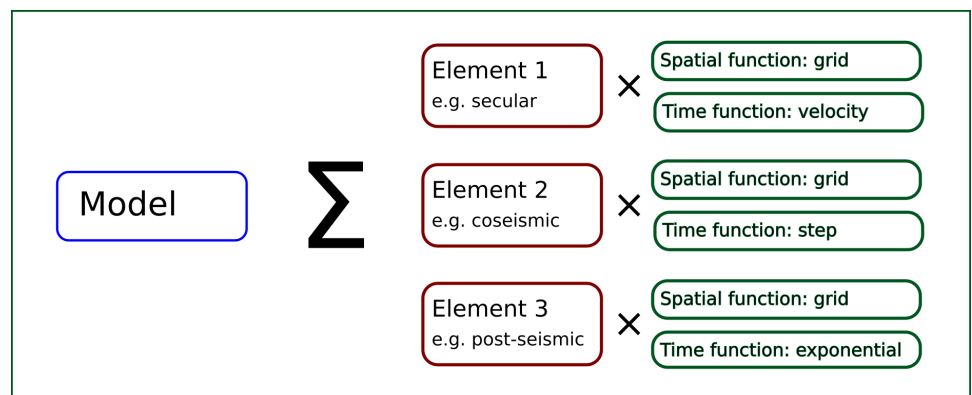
Model

$\sum$

Element 1
e.g. secular

×

Spatial function: grid

Time function: velocity

Element 2
e.g. coseismic

×

Spatial function: grid

Time function: step

Element 3
e.g. post-seismic

×

Spatial function: grid

Time function: exponential